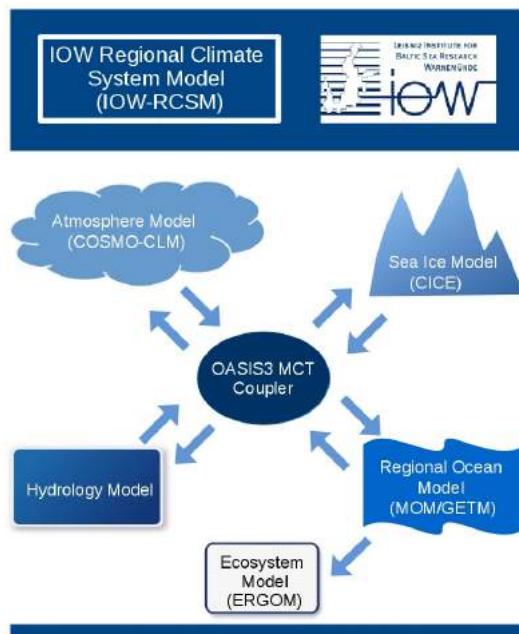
IOW Regional Climate System Model (IOW-RCSM)

LEIBNIZ INSTITUTE FOR BALTIC SEA RESEARCH WARNEMÜNDE

IOW

Atmosphere Model (COSMO-CLM)

Sea Ice Model (CICE)

OASIS3 MCT Coupler

Hydrology Model

Regional Ocean Model (MOM/GETM)

Ecosystem Model (ERGOM)